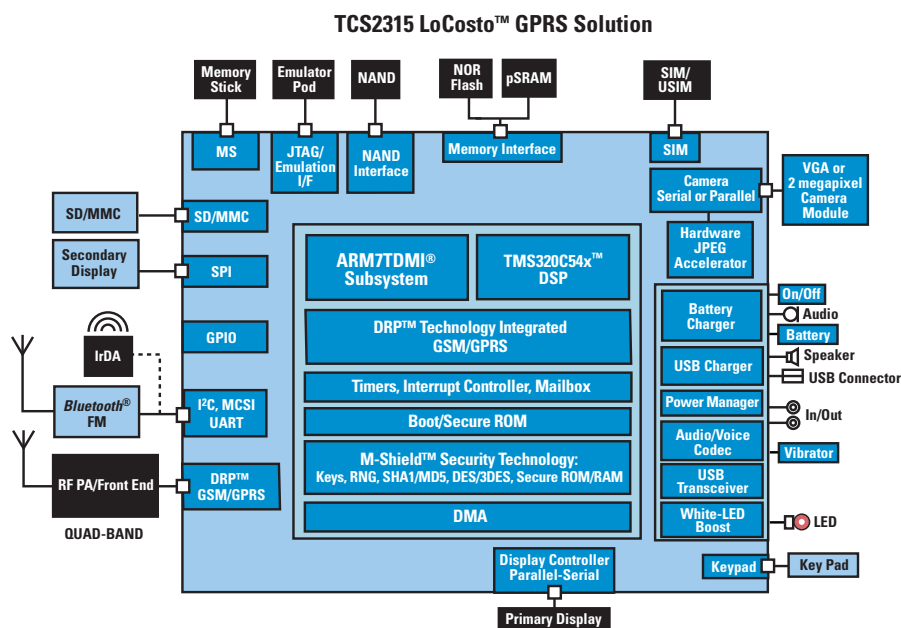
TCS2315 LoCosto™ GPRS Solution

Memory Stick

Emulator Pod

NAND

NOR Flash

pSRAM

SIM/ USIM

MS

JTAG/ Emulation I/F

NAND Interface

Memory Interface

SIM

Camera Serial or Parallel

VGA or 2 megapixel Camera Module

SD/MMC

SD/MMC

Secondary Display

SPI

ARM7TDMI® Subsystem

TMS320C54x™ DSP

Hardware JPEG Accelerator

GPIO

IrDA

DRP™ Technology Integrated GSM/GPRS

Battery Charger

On/Off

Audio

Battery

Timers, Interrupt Controller, Mailbox

USB Charger

Speaker

USB Connector

*Bluetooth*® FM

I$^2$C, MCSI UART

Boot/Secure ROM

Power Manager

In/Out

M-Shield™ Security Technology: Keys, RNG, SHA1/MD5, DES/3DES, Secure ROM/RAM

Audio/Voice Codec

Vibrator

RF PA/Front End

DRP™ GSM/GPRS

USB Transceiver

QUAD-BAND

DMA

White-LED Boost

LED

Display Controller Parallel-Serial

Keypad

Key Pad

Primary Display